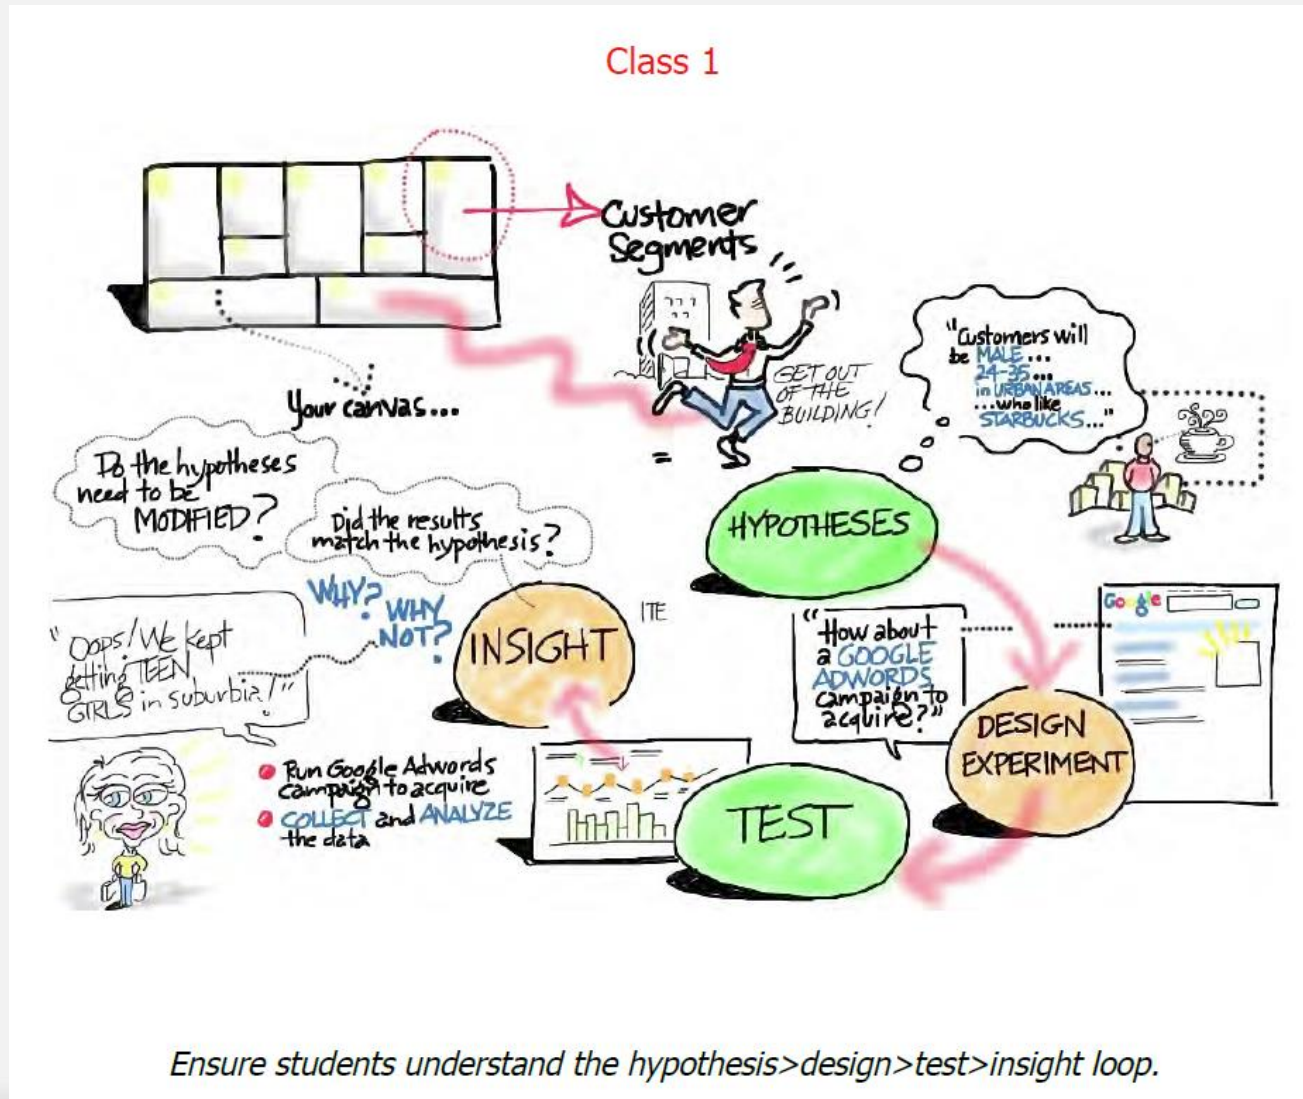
Class 1

Customer Segments

Your canvas...

GET OUT OF THE BUILDING!

"Customers will be MALE... 24-35... in URBAN AREAS... ...who like STARBUCKS..."

Do the hypotheses need to be MODIFIED?

Did the results match the hypothesis?

HYPOTHESES

WHY? WHY NOT?

INSIGHT

ITE

"Oops! We kept getting TEEN GIRLS in suburbia!"

"How about a GOOGLE ADWORDS campaign to acquire?"

Google

DESIGN EXPERIMENT

Run Google Adwords campaign to acquire

COLLECT and ANALYZE the data

TEST

Ensure students understand the hypothesis>design>test>insight loop.